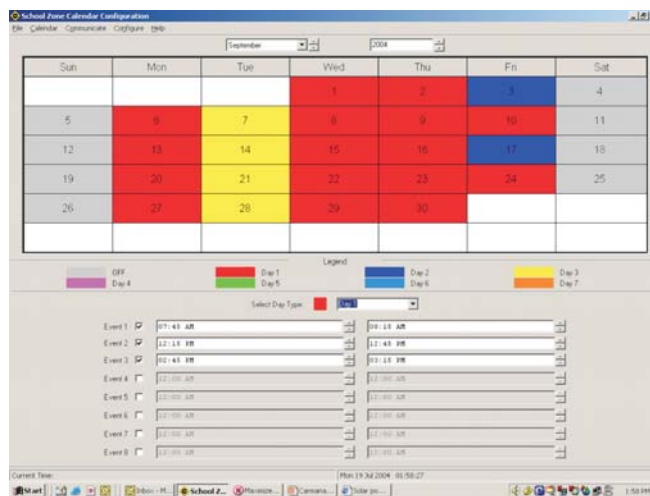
School Zone Calendar Configuration

File Calendar Communicate Configure Help

September

2004

| Sun | Mon | Tue | Wed | Thu | Fri | Sat |
|---|---|---|---|---|---|---|
| | | | 1 | 2 | 3 | 4 |
| 5 | 6 | 7 | 8 | 9 | 10 | 11 |
| 12 | 13 | 14 | 15 | 16 | 17 | 18 |
| 19 | 20 | 21 | 22 | 23 | 24 | 25 |
| 26 | 27 | 28 | 29 | 30 | | |
| | | | | | | |

Legend

OFF
Day 1
Day 2
Day 3
Day 4
Day 5
Day 6
Day 7

Select Day Type: Day 1

Event 1 07:45 AM 08:15 AM
Event 2 12:15 PM 12:45 PM
Event 3 02:45 PM 03:15 PM
Event 4 12:00 AM 12:00 AM
Event 5 12:00 AM 12:00 AM
Event 6 12:00 AM 12:00 AM
Event 7 12:00 AM 12:00 AM
Event 8 12:00 AM 12:00 AM

Current Time:
Mon 19 Jul 2004 01:50:27

Start | Inbox - M... | School Z... | Maximize... | Camana... | Solar po... | 1:50 PM